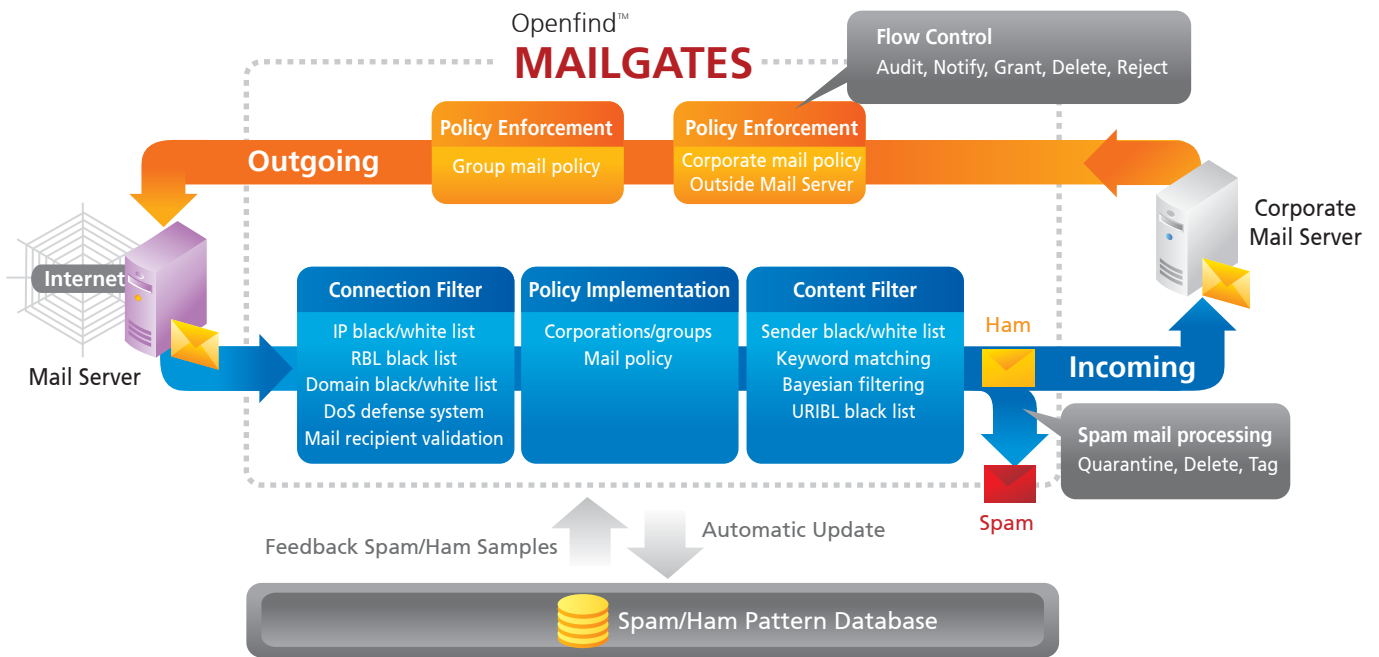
Openfind™
MAILGATES

Flow Control
Audit, Notify, Grant, Delete, Reject

Outgoing

Policy Enforcement
Group mail policy

Policy Enforcement
Corporate mail policy
Outside Mail Server

Corporate Mail Server

Internet

Mail Server

Connection Filter
IP black/white list
RBL black list
Domain black/white list
DoS defense system
Mail recipient validation

Policy Implementation
Corporations/groups
Mail policy

Content Filter
Sender black/white list
Keyword matching
Bayesian filtering
URIBL black list

Ham

Incoming

Spam mail processing
Quarantine, Delete, Tag

Spam

Feedback Spam/Ham Samples

Automatic Update

Spam/Ham Pattern Database